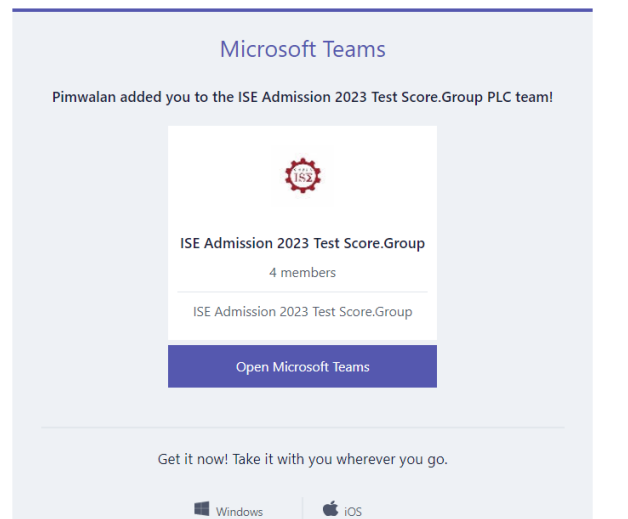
Microsoft Teams

Pimwalan added you to the ISE Admission 2023 Test Score.Group PLC team!

ISE

ISE Admission 2023 Test Score.Group

4 members

ISE Admission 2023 Test Score.Group

Open Microsoft Teams

Get it now! Take it with you wherever you go.

Windows

iOS